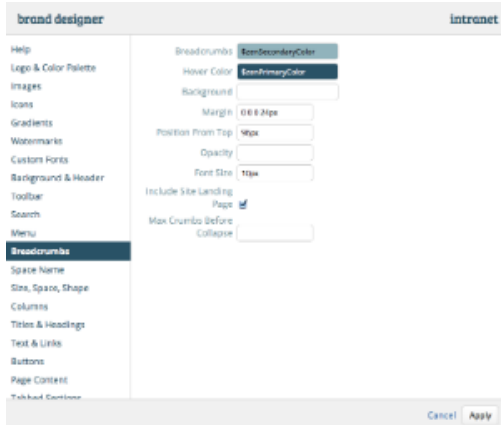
brand designer

intranet

Help
Logo & Color Palette
Images
Icons
Gradients
Watermarks
Custom Fonts
Background & Header
Toolbar
Search
Menu
Breadcrumbs
Space Name
Size, Space, Shape
Columns
Titles & Headings
Text & Links
Buttons
Page Content
Tabbed Sections

Breadcrumbs $brandSecondaryColor
Hover Color $brandPrimaryColor
Background
Margin 0 0 0 24px
Position From Top 9px
Opacity
Font Size 10px
Include Site Landing Page
Max Crumbs Before Collapse

Cancel Apply